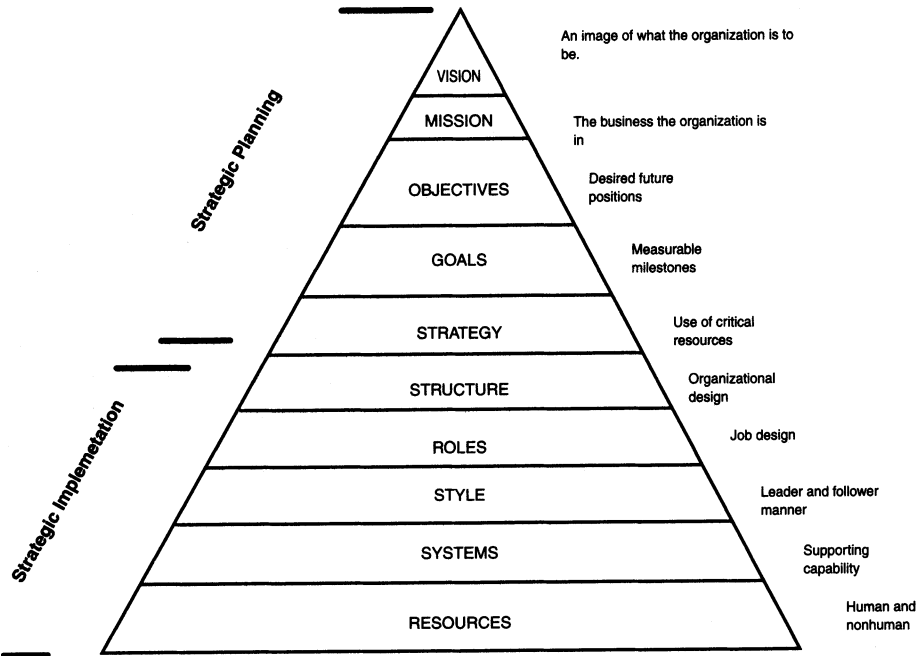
Strategic Planning

Strategic Implemetation

VISION

An image of what the organization is to be.

MISSION

The business the organization is in

OBJECTIVES

Desired future positions

GOALS

Measurable milestones

STRATEGY

Use of critical resources

STRUCTURE

Organizational design

ROLES

Job design

STYLE

Leader and follower manner

SYSTEMS

Supporting capability

RESOURCES

Human and nonhuman